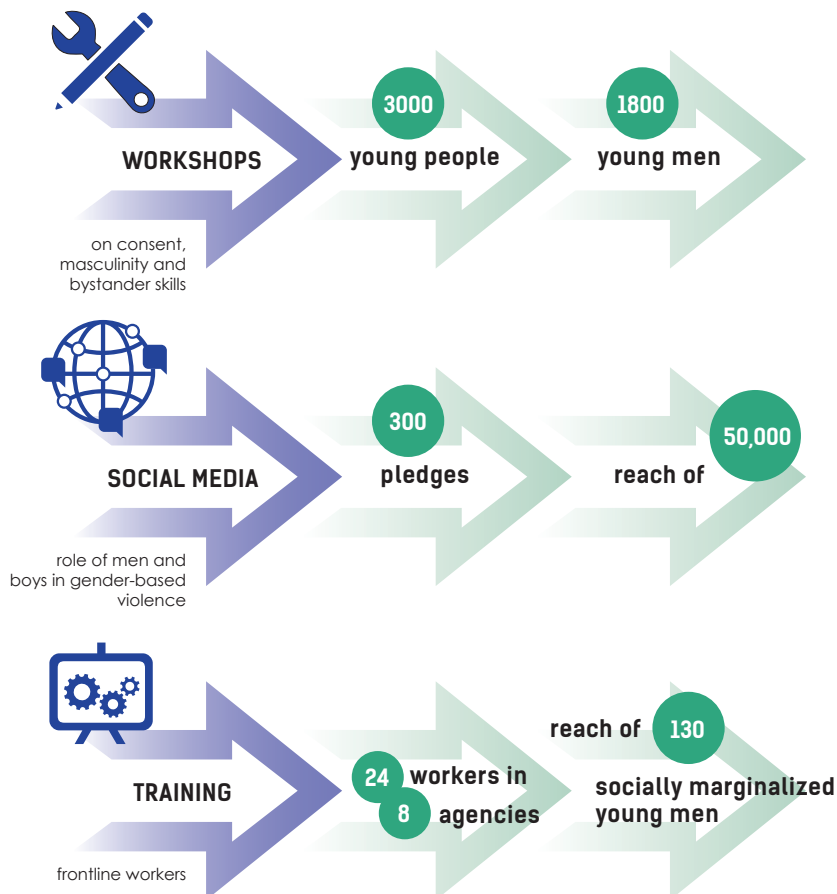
WORKSHOPS

on consent, masculinity and bystander skills

3000
young people

1800
young men

SOCIAL MEDIA

role of men and boys in gender-based violence

300
pledges

reach of
50,000

TRAINING

frontline workers

24 workers in
8 agencies

reach of 130
socially marginalized young men